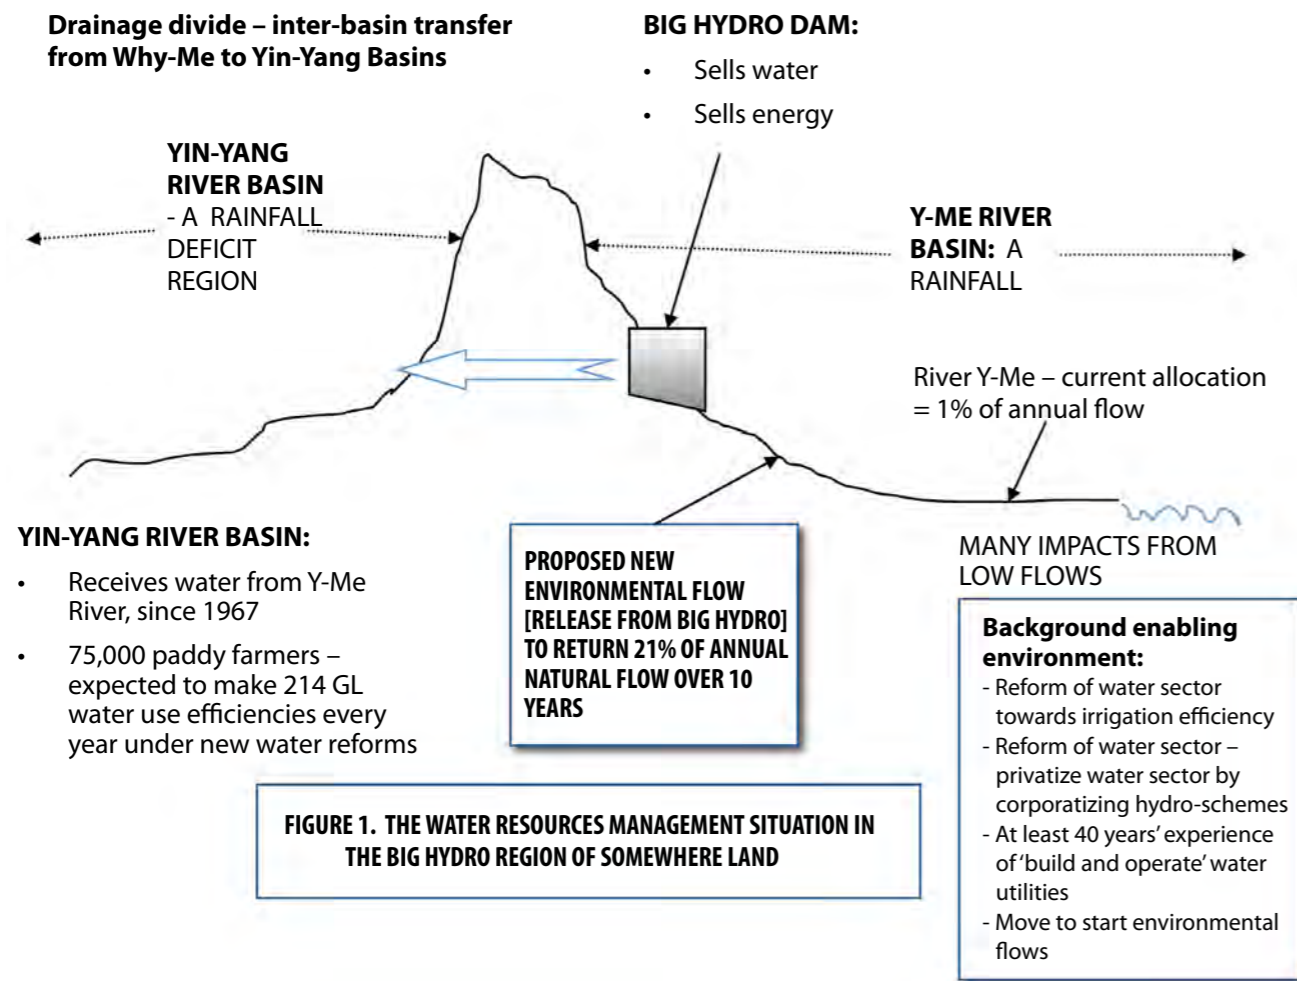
Drainage divide – inter-basin transfer from Why-Me to Yin-Yang Basins

BIG HYDRO DAM:

- Sells water
- Sells energy

YIN-YANG RIVER BASIN - A RAINFALL DEFICIT REGION

Y-ME RIVER BASIN: A RAINFALL

River Y-Me – current allocation = 1% of annual flow

YIN-YANG RIVER BASIN:

- Receives water from Y-Me River, since 1967
- 75,000 paddy farmers – expected to make 214 GL water use efficiencies every year under new water reforms

PROPOSED NEW ENVIRONMENTAL FLOW [RELEASE FROM BIG HYDRO] TO RETURN 21% OF ANNUAL NATURAL FLOW OVER 10 YEARS

MANY IMPACTS FROM LOW FLOWS

Background enabling environment:
- Reform of water sector towards irrigation efficiency
- Reform of water sector – privatize water sector by corporatizing hydro-schemes
- At least 40 years' experience of 'build and operate' water utilities
- Move to start environmental flows

FIGURE 1. THE WATER RESOURCES MANAGEMENT SITUATION IN THE BIG HYDRO REGION OF SOMEWHERE LAND